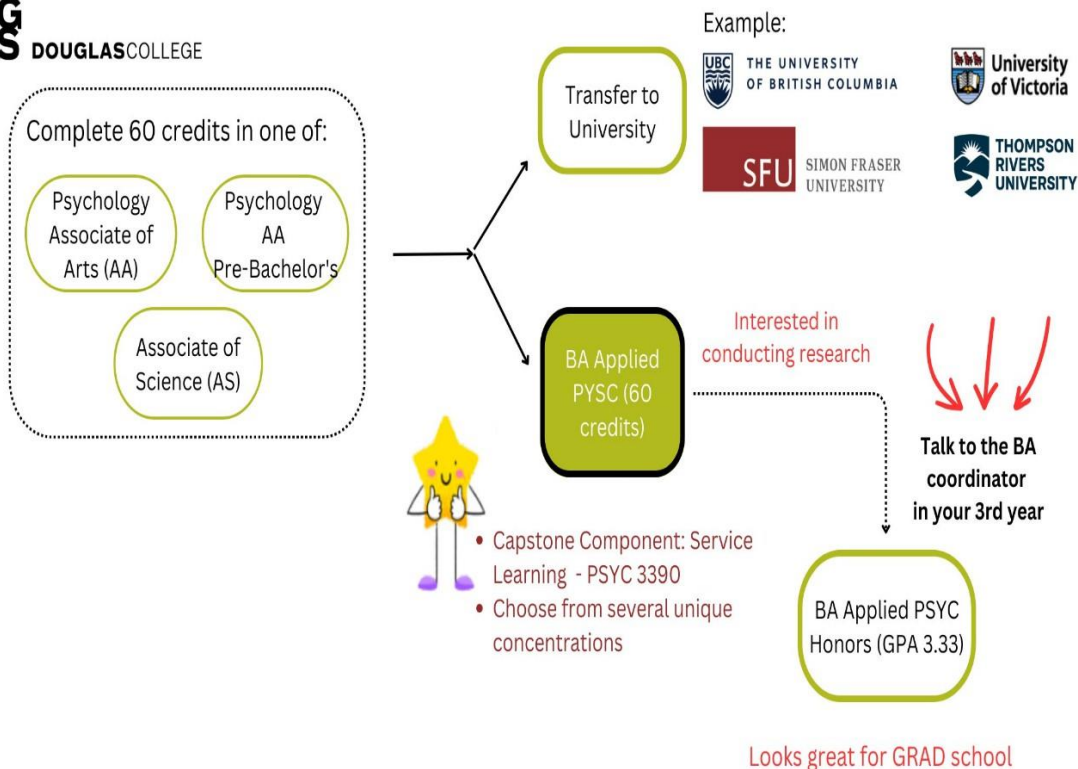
DOUGLASCOLLEGE

Complete 60 credits in one of:

Psychology Associate of Arts (AA)

Psychology AA Pre-Bachelor's

Associate of Science (AS)

Transfer to University

Example:

UBC THE UNIVERSITY OF BRITISH COLUMBIA

University of Victoria

SFU SIMON FRASER UNIVERSITY

THOMPSON RIVERS UNIVERSITY

BA Applied PYSC (60 credits)

Interested in conducting research

Talk to the BA coordinator in your 3rd year

• Capstone Component: Service Learning - PSYC 3390
• Choose from several unique concentrations

BA Applied PSYC Honors (GPA 3.33)

Looks great for GRAD school